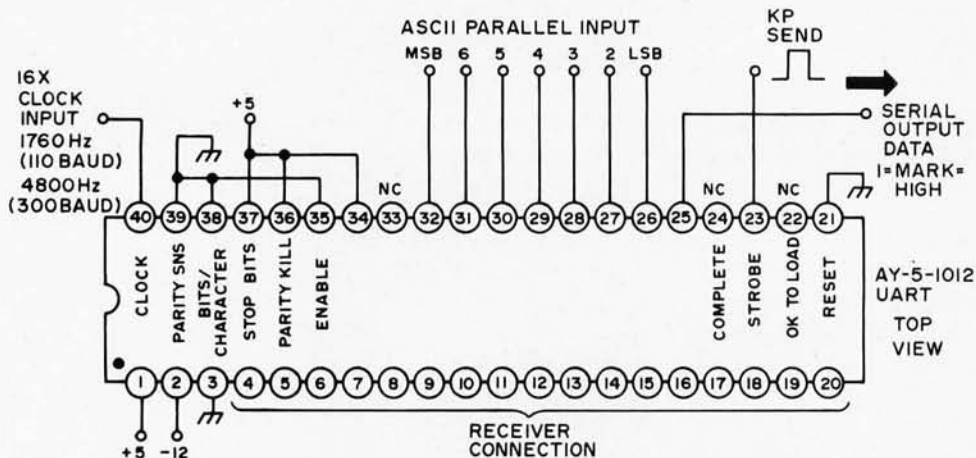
ASCII PARALLEL INPUT

MSB 6 5 4 3 2 LSB

KP SEND

16X CLOCK INPUT 1760 Hz (110 BAUD) 4800Hz (300BAUD)

+5

NC

SERIAL OUTPUT DATA 1=MARK= HIGH

NC NC

40 39 38 37 36 35 34 33 32 31 30 29 28 27 26 25 24 23 22 21

CLOCK

PARITY SNS

BITS/ CHARACTER

STOP BITS

PARITY KILL

ENABLE

COMPLETE

STROBE

OK TO LOAD

RESET

AY-5-1012 UART

TOP VIEW

1 2 3 4 5 6 7 8 9 10 11 12 13 14 15 16 17 18 19 20

+5 -12

RECEIVER CONNECTION